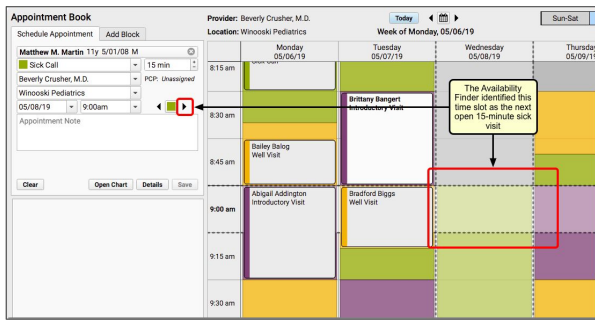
Appointment Book

Schedule Appointment | Add Block

Matthew M. Martin 11y 5/01/08 M

Sick Call | 15 min

Beverly Crusher, M.D. | PCP: Unassigned

Winooski Pediatrics

05/08/19 | 9:00am

Appointment Note

Clear | Open Chart | Details | Save

Provider: Beverly Crusher, M.D.

Location: Winooski Pediatrics

Today

Week of Monday, 05/06/19

Sun-Sat

| | Monday 05/06/19 | Tuesday 05/07/19 | Wednesday 05/08/19 | Thursday 05/09/1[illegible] |
|---|---|---|---|---|
| 8:15 am | | | | |
| 8:30 am | | Brittany Bangert Introductory Visit | | |
| 8:45 am | Bailey Balog Well Visit | | | |
| 9:00 am | Abigail Addington Introductory Visit | Bradford Biggs Well Visit | | |
| 9:15 am | | | | |
| 9:30 am | | | | |

The Availability Finder identified this time slot as the next open 15-minute sick visit